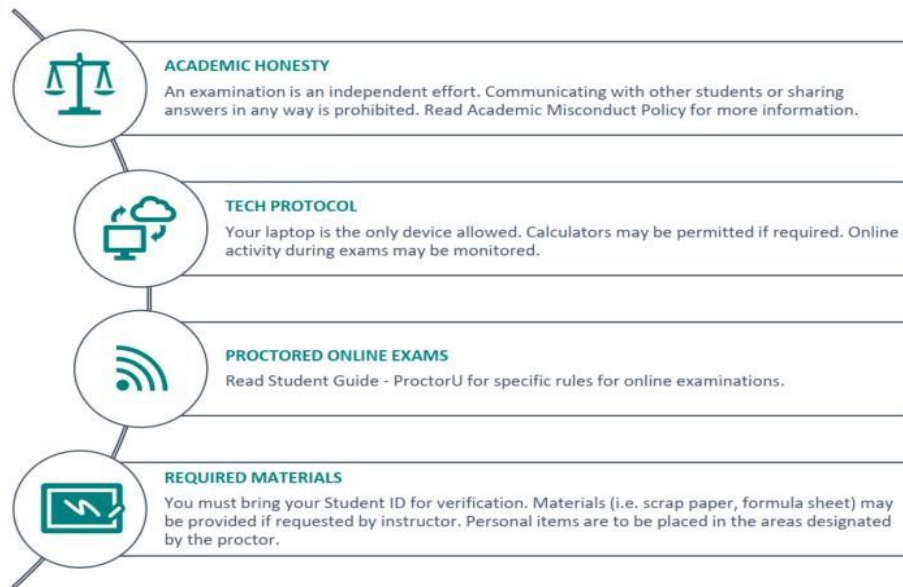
ACADEMIC HONESTY

An examination is an independent effort. Communicating with other students or sharing answers in any way is prohibited. Read Academic Misconduct Policy for more information.

TECH PROTOCOL

Your laptop is the only device allowed. Calculators may be permitted if required. Online activity during exams may be monitored.

PROCTORED ONLINE EXAMS

Read Student Guide - ProctorU for specific rules for online examinations.

REQUIRED MATERIALS

You must bring your Student ID for verification. Materials (i.e. scrap paper, formula sheet) may be provided if requested by instructor. Personal items are to be placed in the areas designated by the proctor.